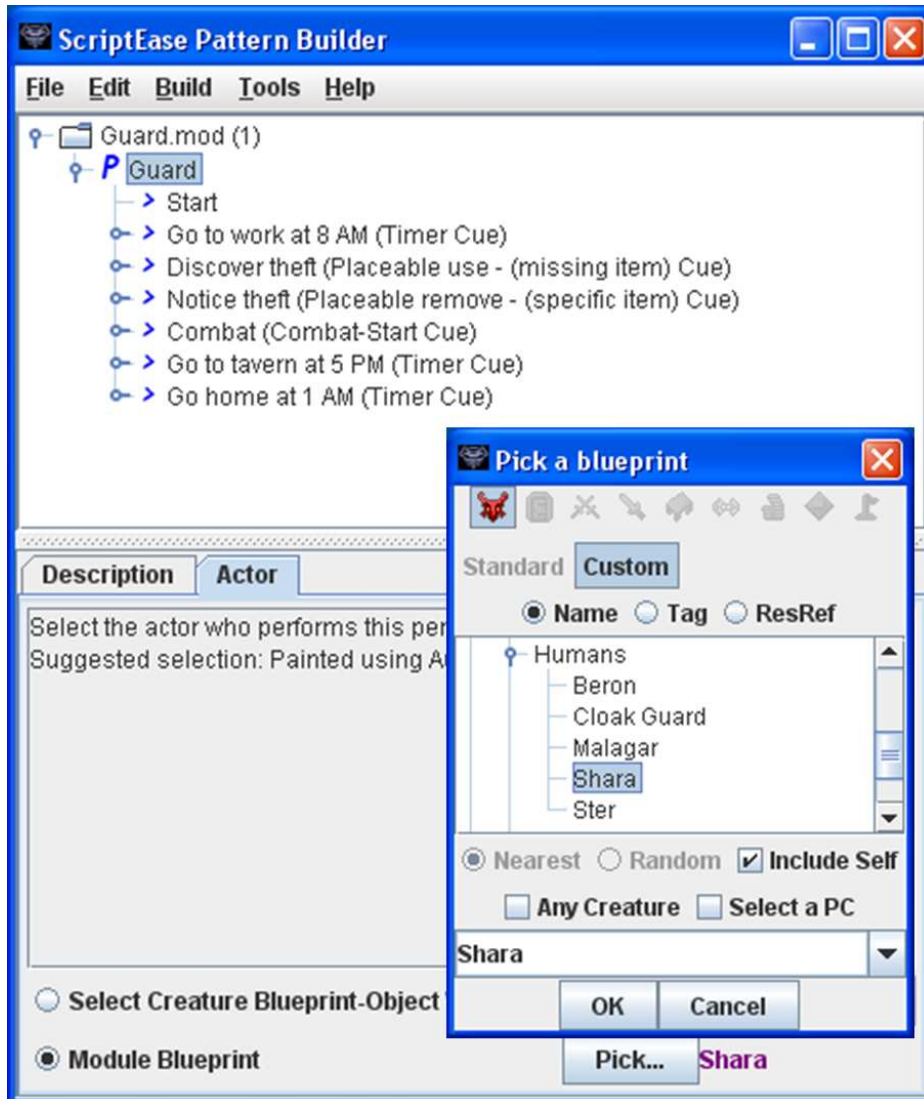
ScriptEase Pattern Builder

File Edit Build Tools Help

Guard.mod (1)
P Guard
Start
Go to work at 8 AM (Timer Cue)
Discover theft (Placeable use - (missing item) Cue)
Notice theft (Placeable remove - (specific item) Cue)
Combat (Combat-Start Cue)
Go to tavern at 5 PM (Timer Cue)
Go home at 1 AM (Timer Cue)

Description Actor

Select the actor who performs this per
Suggested selection: Painted using A

Select Creature Blueprint-Object

Module Blueprint

Pick... Shara

Pick a blueprint

Standard Custom

Name Tag ResRef

Humans
Beron
Cloak Guard
Malagar
Shara
Ster

Nearest Random Include Self

Any Creature Select a PC

Shara

OK Cancel